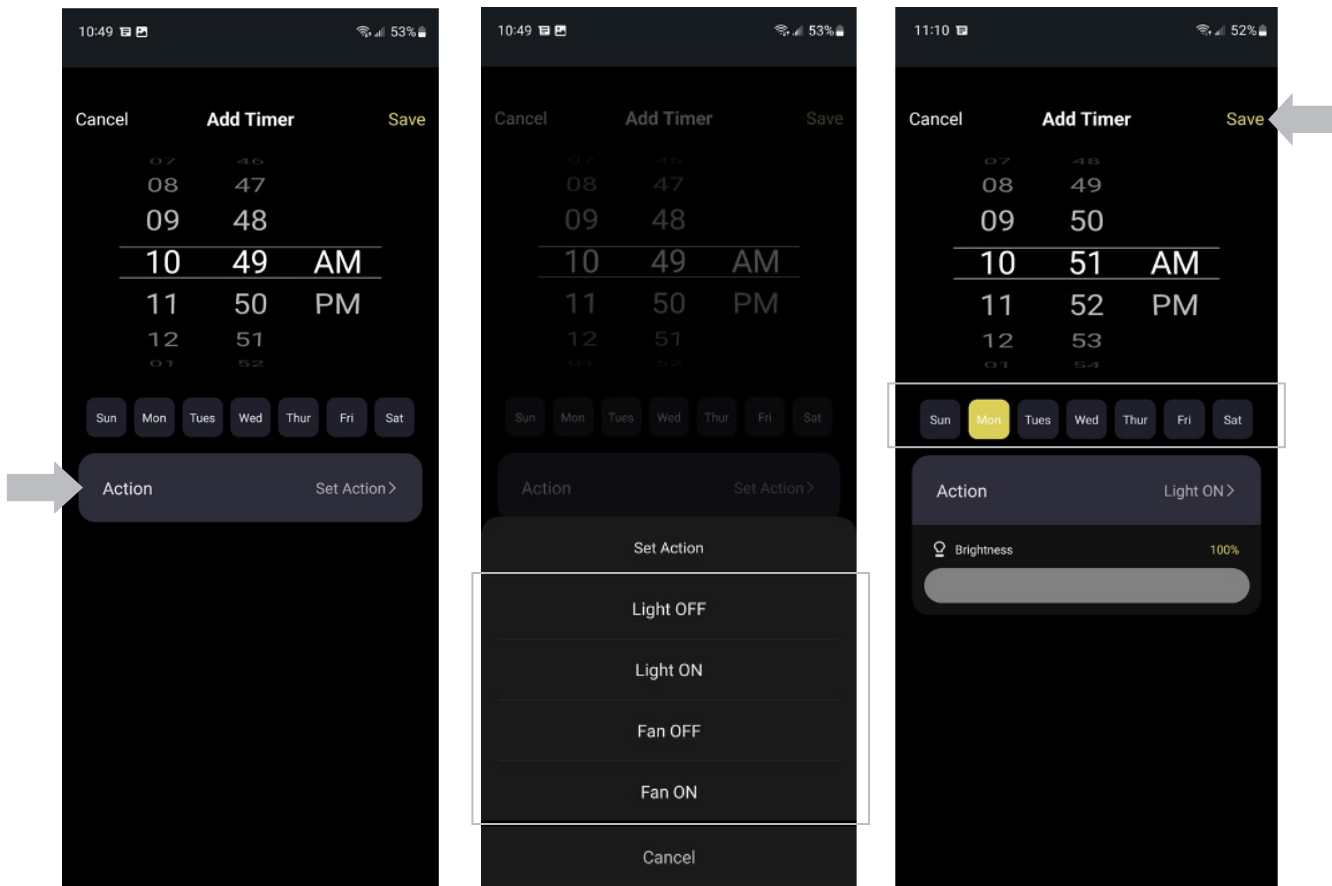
10:49

53%

Cancel Add Timer Save

07 46
08 47
09 48
10 49 AM
11 50 PM
12 51
01 52

Sun Mon Tues Wed Thur Fri Sat

Action Set Action >

10:49

53%

Cancel Add Timer Save

07 46
08 47
09 48
10 49 AM
11 50 PM
12 51
01 52

Sun Mon Tues Wed Thur Fri Sat

Action Set Action >

Set Action

Light OFF

Light ON

Fan OFF

Fan ON

Cancel

11:10

52%

Cancel Add Timer Save

07 48
08 49
09 50
10 51 AM
11 52 PM
12 53
01 54

Sun Mon Tues Wed Thur Fri Sat

Action Light ON >

Brightness 100%